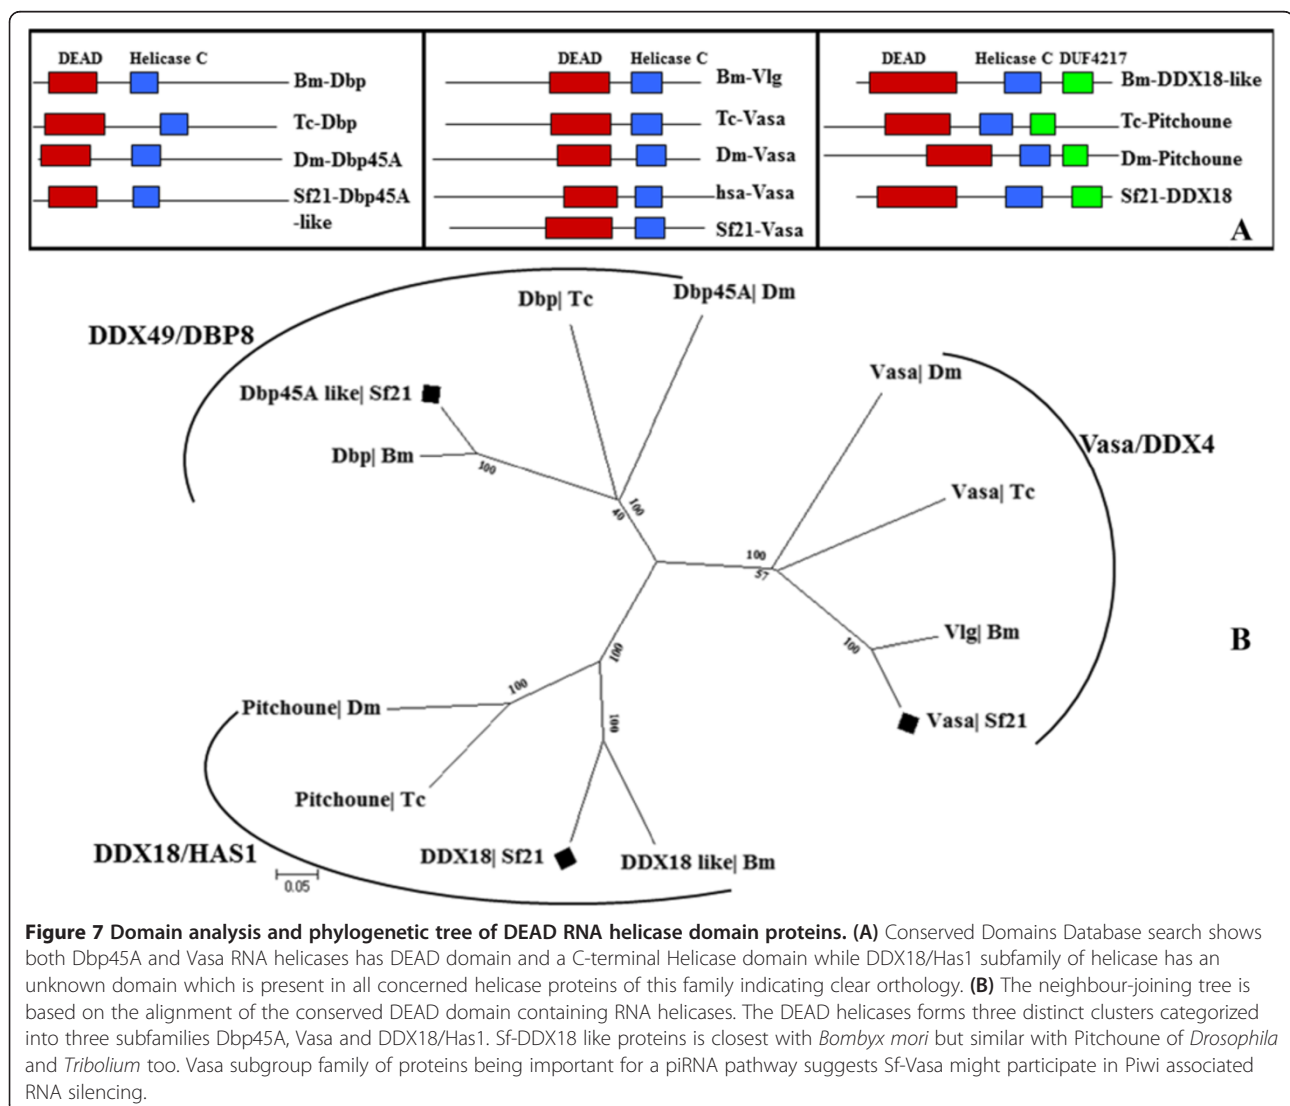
DEAD Helicase C
Bm-Dbp
Tc-Dbp
Dm-Dbp45A
Sf21-Dbp45A -like

DEAD Helicase C
Bm-Vlg
Tc-Vasa
Dm-Vasa
hsa-Vasa
Sf21-Vasa

DEAD Helicase C DUF4217
Bm-DDX18-like
Tc-Pitchoune
Dm-Pitchoune
Sf21-DDX18

A

DDX49/DBP8
Dbp| Tc
Dbp45A| Dm
Dbp45A like| Sf21
Dbp| Bm
100
100
40
Vasa| Dm
Vasa/DDX4
Vasa| Tc
100
57
100
Vlg| Bm
Vasa| Sf21
B
100
100
Pitchoune| Dm
100
Pitchoune| Tc
DDX18/HAS1
DDX18| Sf21
DDX18 like| Bm
0.05

**Figure 7 Domain analysis and phylogenetic tree of DEAD RNA helicase domain proteins. (A)** Conserved Domains Database search shows both Dbp45A and Vasa RNA helicases has DEAD domain and a C-terminal Helicase domain while DDX18/Has1 subfamily of helicase has an unknown domain which is present in all concerned helicase proteins of this family indicating clear orthology. **(B)** The neighbour-joining tree is based on the alignment of the conserved DEAD domain containing RNA helicases. The DEAD helicases forms three distinct clusters categorized into three subfamilies Dbp45A, Vasa and DDX18/Has1. Sf-DDX18 like proteins is closest with *Bombyx mori* but similar with Pitchoune of *Drosophila* and *Tribolium* too. Vasa subgroup family of proteins being important for a piRNA pathway suggests Sf-Vasa might participate in Piwi associated RNA silencing.